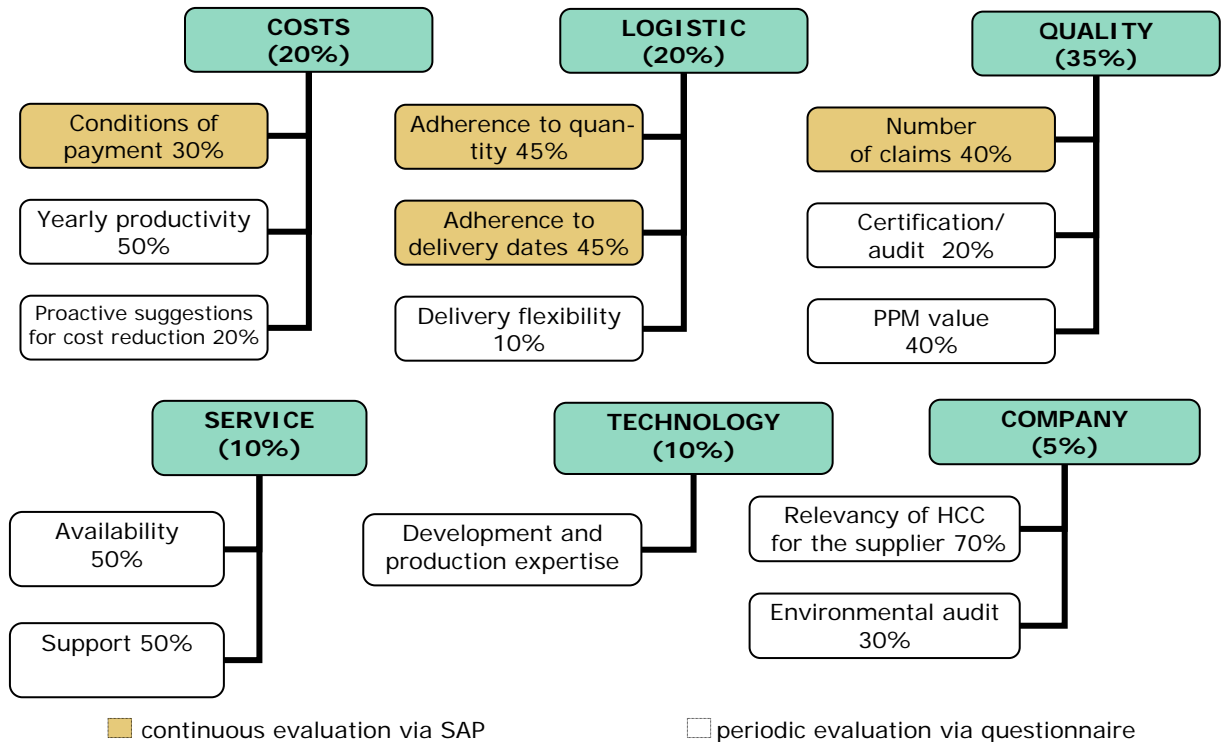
COSTS
(20%)

Conditions of payment 30%

Yearly productivity 50%

Proactive suggestions for cost reduction 20%

LOGISTIC
(20%)

Adherence to quantity 45%

Adherence to delivery dates 45%

Delivery flexibility 10%

QUALITY
(35%)

Number of claims 40%

Certification/ audit 20%

PPM value 40%

SERVICE
(10%)

Availability 50%

Support 50%

TECHNOLOGY
(10%)

Development and production expertise

COMPANY
(5%)

Relevancy of HCC for the supplier 70%

Environmental audit 30%

continuous evaluation via SAP

periodic evaluation via questionnaire